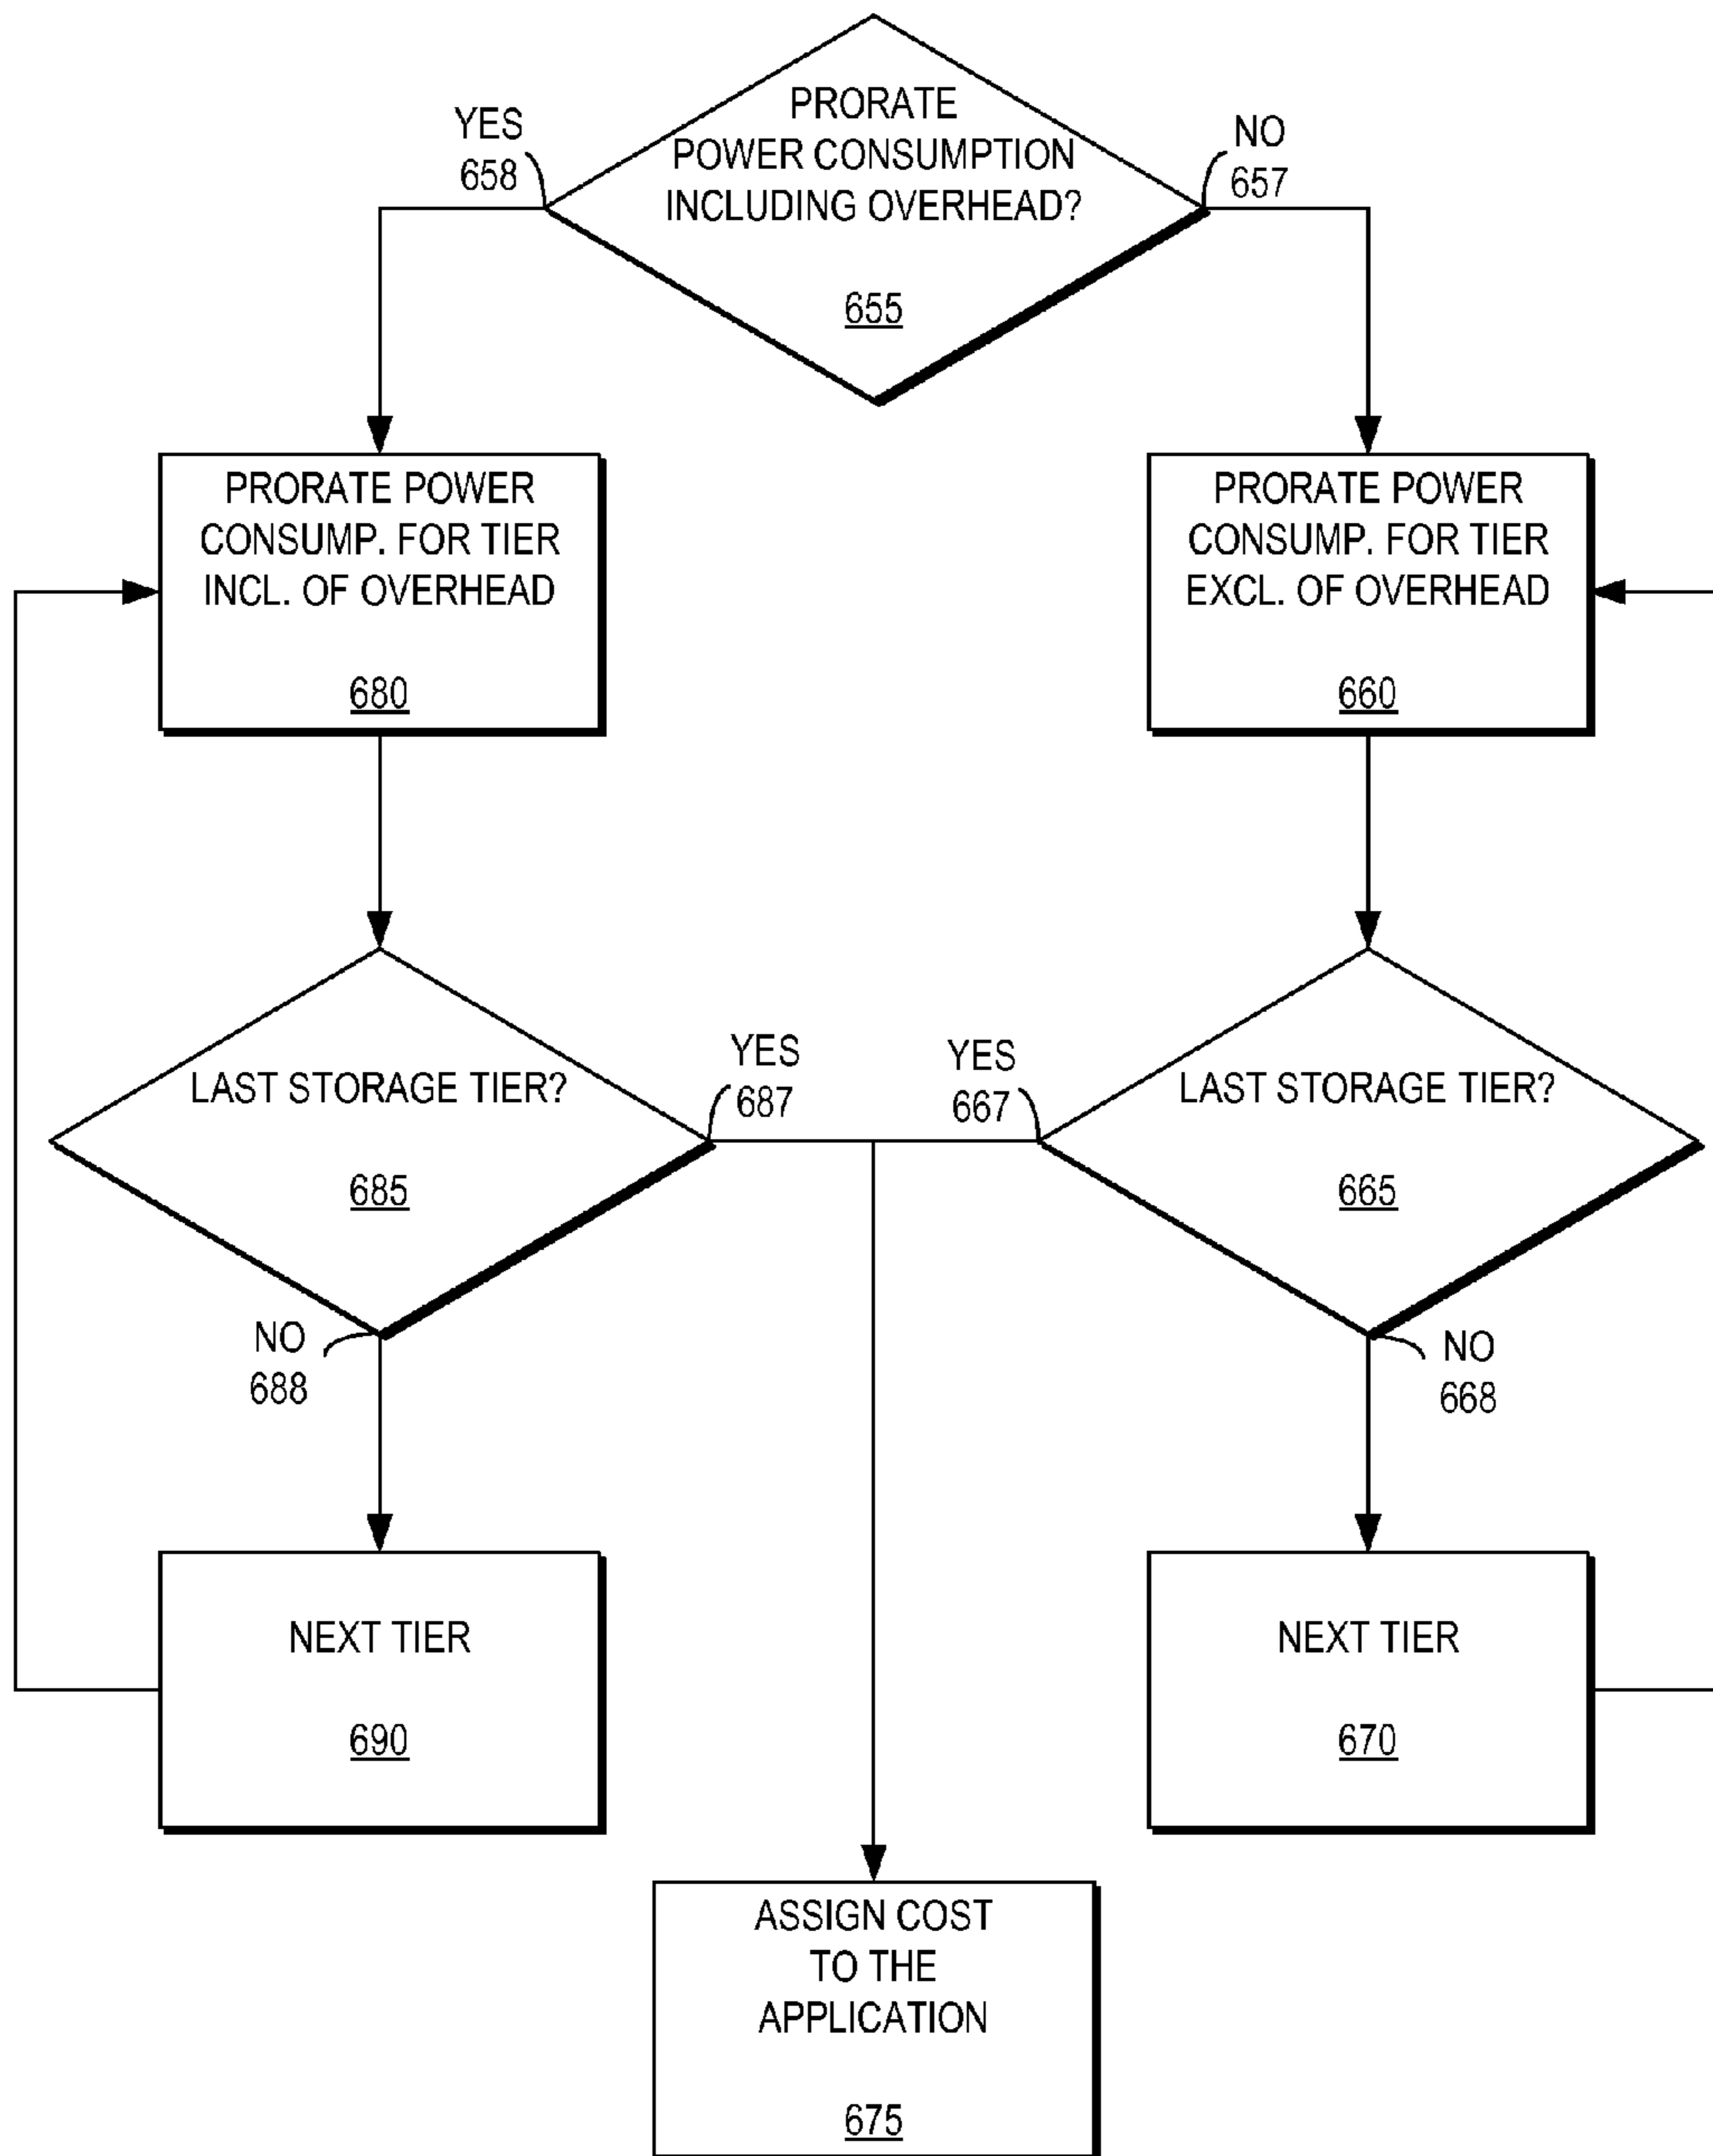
PRORATE POWER CONSUMPTION INCLUDING OVERHEAD?

655

YES 658

NO 657

PRORATE POWER CONSUMP. FOR TIER INCL. OF OVERHEAD

680

PRORATE POWER CONSUMP. FOR TIER EXCL. OF OVERHEAD

660

LAST STORAGE TIER?

685

YES 687

YES 667

LAST STORAGE TIER?

665

NO 688

NO 668

NEXT TIER

690

NEXT TIER

670

ASSIGN COST TO THE APPLICATION

675